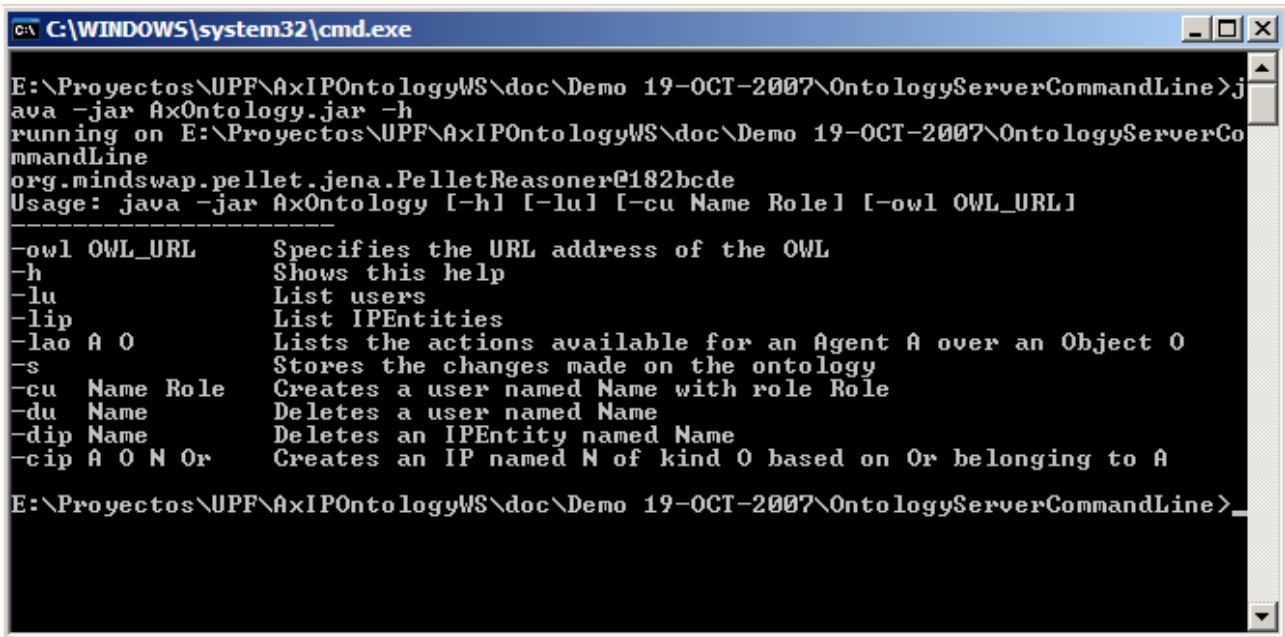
C:\WINDOWS\system32\cmd.exe

E:\Proyectos\UPF\AxIPOntologyWS\doc\Demo 19-OCT-2007\OntologyServerCommandLine>java -jar AxOntology.jar -h
running on E:\Proyectos\UPF\AxIPOntologyWS\doc\Demo 19-OCT-2007\OntologyServerCommandLine
org.mindswap.pellet.jena.PelletReasoner@182bcde
Usage: java -jar AxOntology [-h] [-lu] [-cu Name Role] [-owl OWL_URL]
--------------------
-owl OWL_URL      Specifies the URL address of the OWL
-h                Shows this help
-lu               List users
-lip              List IPEntities
-lao A O          Lists the actions available for an Agent A over an Object O
-s                Stores the changes made on the ontology
-cu  Name Role    Creates a user named Name with role Role
-du  Name         Deletes a user named Name
-dip Name         Deletes an IPEntity named Name
-cip A O N Or     Creates an IP named N of kind O based on Or belonging to A

E:\Proyectos\UPF\AxIPOntologyWS\doc\Demo 19-OCT-2007\OntologyServerCommandLine>_